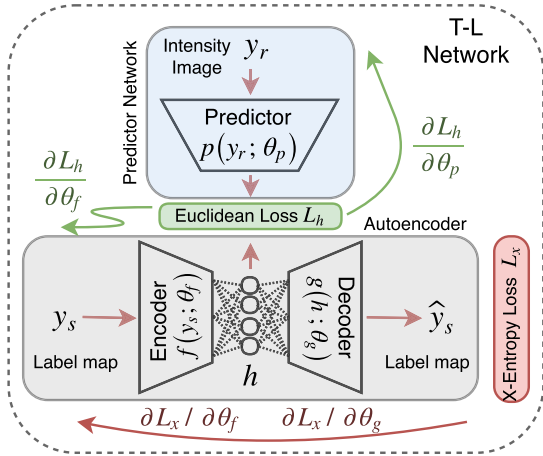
T-L Network

Predictor Network

Intensity Image $y_r$

Predictor
$p(y_r; \theta_p)$

$\frac{\partial L_h}{\partial \theta_p}$

$\frac{\partial L_h}{\partial \theta_f}$

Euclidean Loss $L_h$

Autoencoder

$y_s$

Label map

Encoder
$f(y_s; \theta_f)$

$h$

Decoder
$g(h; \theta_g)$

$\hat{y}_s$

Label map

X-Entropy Loss $L_x$

$\partial L_x / \partial \theta_f$

$\partial L_x / \partial \theta_g$